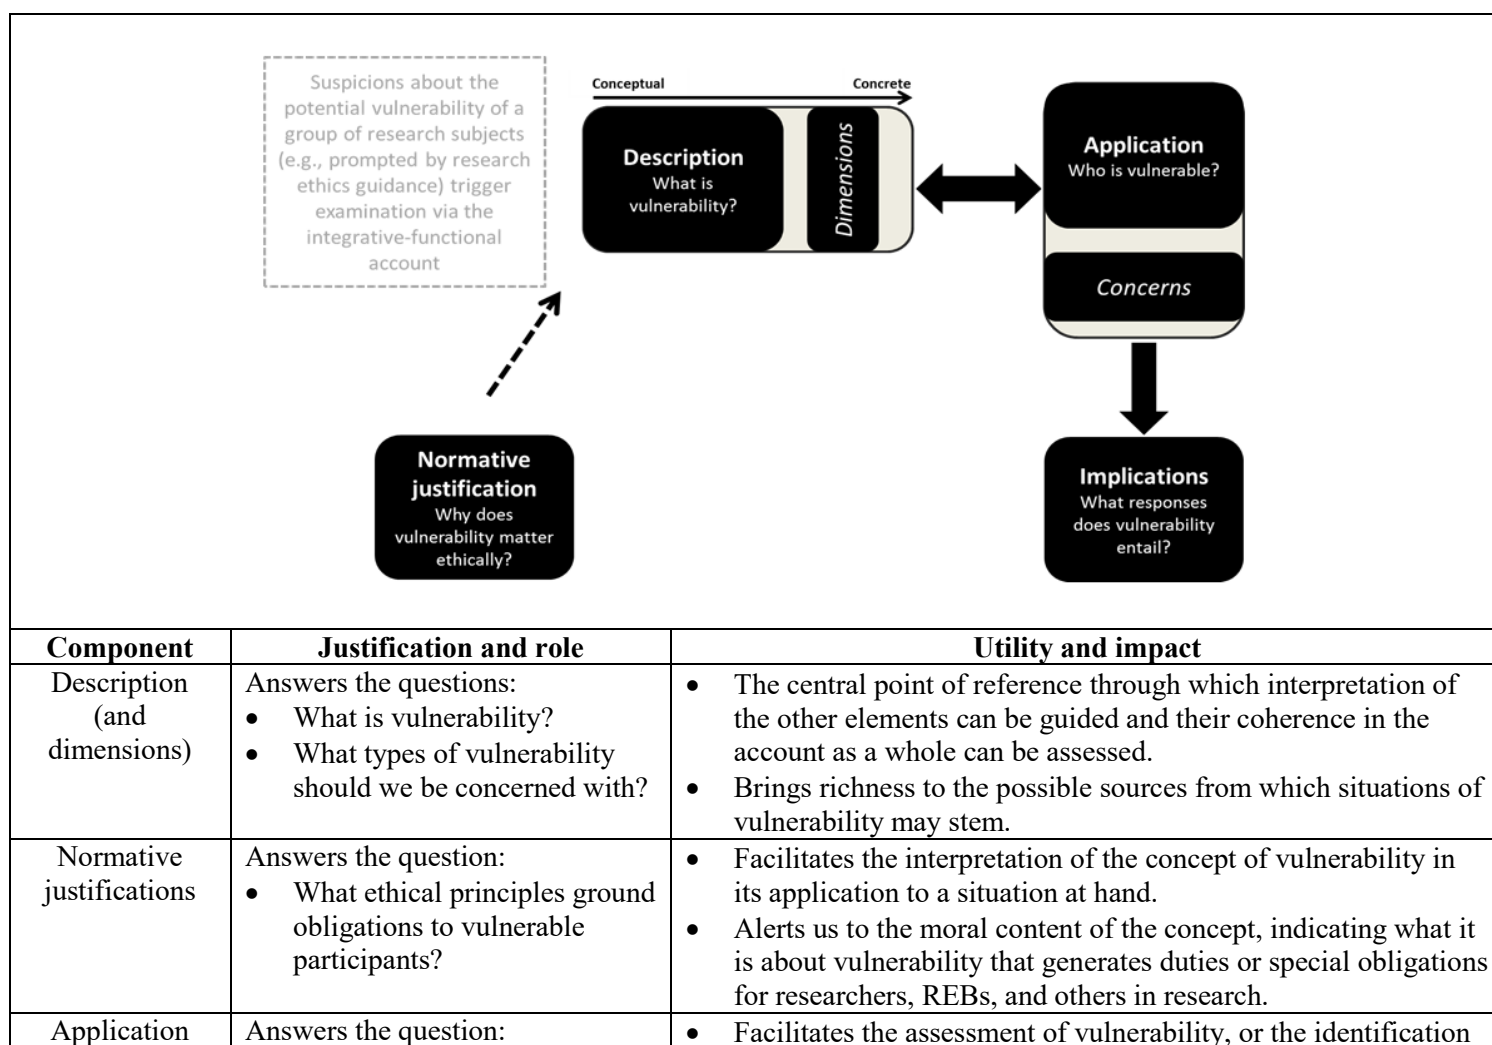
Suspicions about the potential vulnerability of a group of research subjects (e.g., prompted by research ethics guidance) trigger examination via the integrative-functional account

Conceptual

Concrete

Description
What is vulnerability?

Dimensions

Application
Who is vulnerable?

Concerns

Normative justification
Why does vulnerability matter ethically?

Implications
What responses does vulnerability entail?

| Component | Justification and role | Utility and impact |
|---|---|---|
| Description (and dimensions) | Answers the questions: • What is vulnerability? • What types of vulnerability should we be concerned with? | • The central point of reference through which interpretation of the other elements can be guided and their coherence in the account as a whole can be assessed. • Brings richness to the possible sources from which situations of vulnerability may stem. |
| Normative justifications | Answers the question: • What ethical principles ground obligations to vulnerable participants? | • Facilitates the interpretation of the concept of vulnerability in its application to a situation at hand. • Alerts us to the moral content of the concept, indicating what it is about vulnerability that generates duties or special obligations for researchers, REBs, and others in research. |
| Application | Answers the question: | • Facilitates the assessment of vulnerability, or the identification |